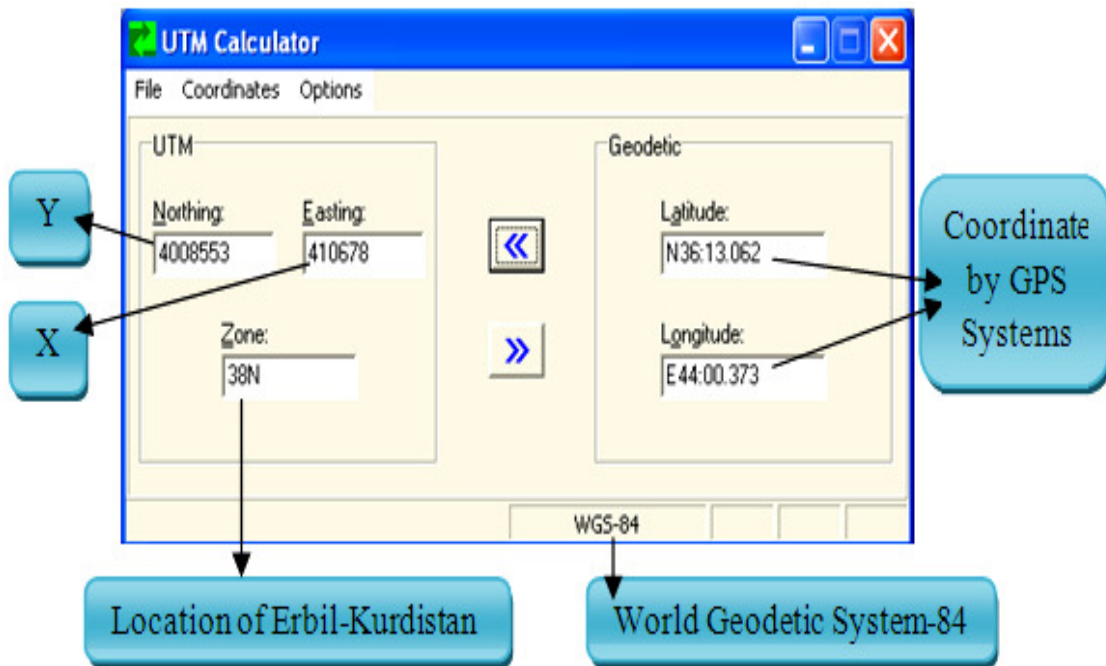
UTM Calculator

File Coordinates Options

UTM

Northing:
4008553

Easting:
410678

Zone:
38N

«

»

Geodetic

Latitude:
N36:13.062

Longitude:
E44:00.373

WGS-84

Y

X

Coordinate by GPS Systems

Location of Erbil-Kurdistan

World Geodetic System-84